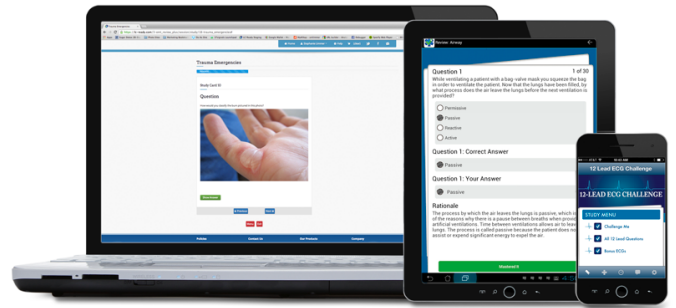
Trauma Emergencies

Question

Review Airway

Question 1

1 of 30

While ventilating a patient with a bag-valve mask you squeeze the bag in order to ventilate the patient. Now that the lungs have been filled, by what process does the air leave the lungs before the next ventilation is provided?

Permissive

Passive

Reactive

Active

Question 1: Correct Answer

Passive

Question 1: Your Answer

Passive

Rationale

The process by which the air leaves the lungs is passive, which is one of the reasons why there is a pause between breaths when providing artificial ventilations. Time between ventilations allow air to leave the lungs. The process is called passive because the patient does not need to assist or expend significant energy to expel the air.

12-Lead ECG Challenge

12-LEAD ECG CHALLENGE

STUDY MENU

Challenge Me

All 12 Lead Questions

Bonus ECGs